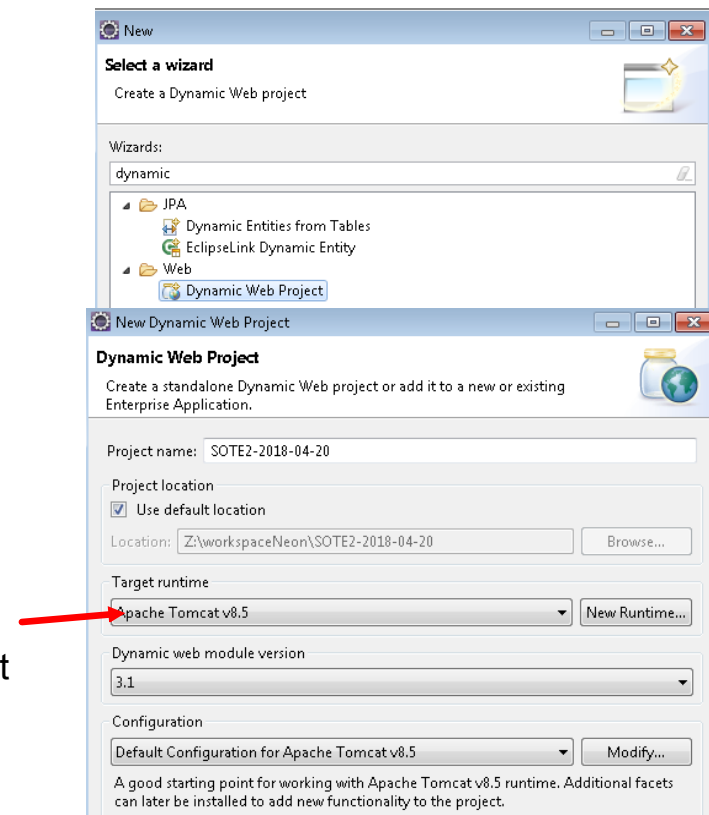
New

Select a wizard

Create a Dynamic Web project

Wizards:

dynamic

JPA

Dynamic Entities from Tables

EclipseLink Dynamic Entity

Web

Dynamic Web Project

New Dynamic Web Project

Dynamic Web Project

Create a standalone Dynamic Web project or add it to a new or existing Enterprise Application.

Project name: SOTE2-2018-04-20

Project location

Use default location

Location: Z:\workspaceNeon\SOTE2-2018-04-20

Browse...

Target runtime

Apache Tomcat v8.5

New Runtime...

t

Dynamic web module version

3.1

Configuration

Default Configuration for Apache Tomcat v8.5

Modify...

A good starting point for working with Apache Tomcat v8.5 runtime. Additional facets can later be installed to add new functionality to the project.